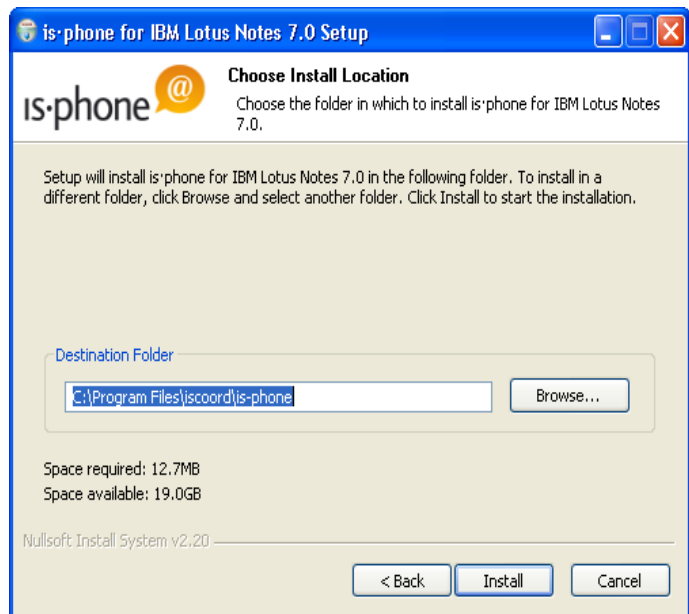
is·phone for IBM Lotus Notes 7.0 Setup

is·phone @

Choose Install Location

Choose the folder in which to install is·phone for IBM Lotus Notes 7.0.

Setup will install is·phone for IBM Lotus Notes 7.0 in the following folder. To install in a different folder, click Browse and select another folder. Click Install to start the installation.

Destination Folder

C:\Program Files\iscoord\is-phone

Browse...

Space required: 12.7MB
Space available: 19.0GB

Nullsoft Install System v2.20

< Back

Install

Cancel